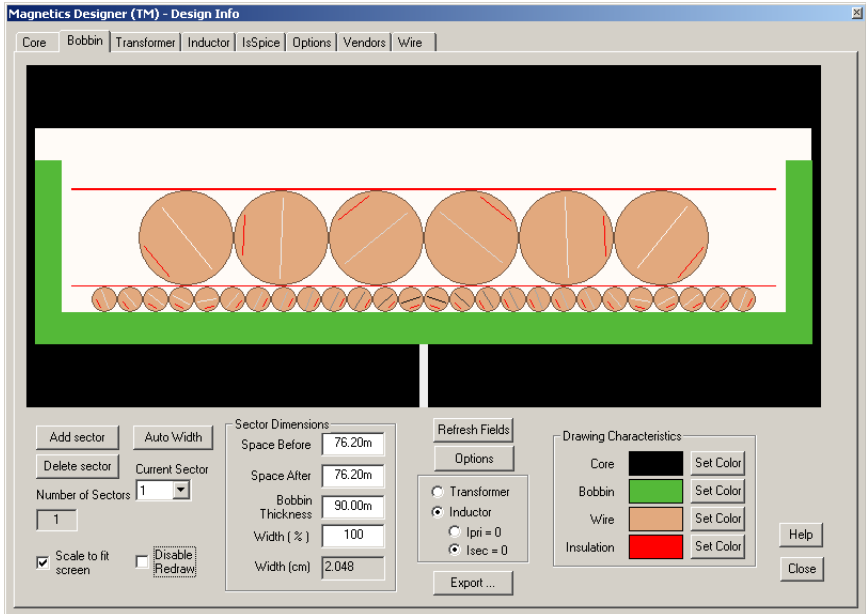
Magnetics Designer (TM) - Design Info

Core | Bobbin | Transformer | Inductor | IsSpice | Options | Vendors | Wire

Add sector
Auto Width
Delete sector
Current Sector
1
Number of Sectors
1
Scale to fit screen
Disable Redraw

Sector Dimensions
Space Before 76.20m
Space After 76.20m
Bobbin Thickness 90.00m
Width ( % ) 100
Width (cm) 2.048

Refresh Fields
Options
Transformer
Inductor
Ipri = 0
Isec = 0
Export ...

Drawing Characteristics
Core Set Color
Bobbin Set Color
Wire Set Color
Insulation Set Color

Help
Close